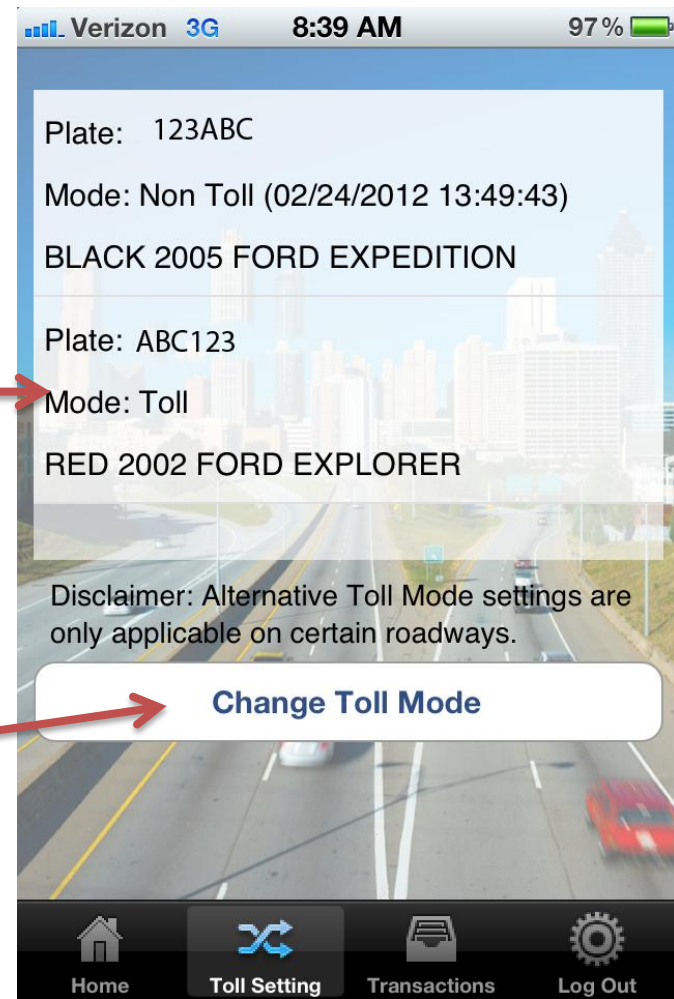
Verizon 3G 8:39 AM 97%

Plate: 123ABC

Mode: Non Toll (02/24/2012 13:49:43)

BLACK 2005 FORD EXPEDITION

Plate: ABC123

Mode: Toll

RED 2002 FORD EXPLORER

Disclaimer: Alternative Toll Mode settings are only applicable on certain roadways.

Change Toll Mode

Home Toll Setting Transactions Log Out